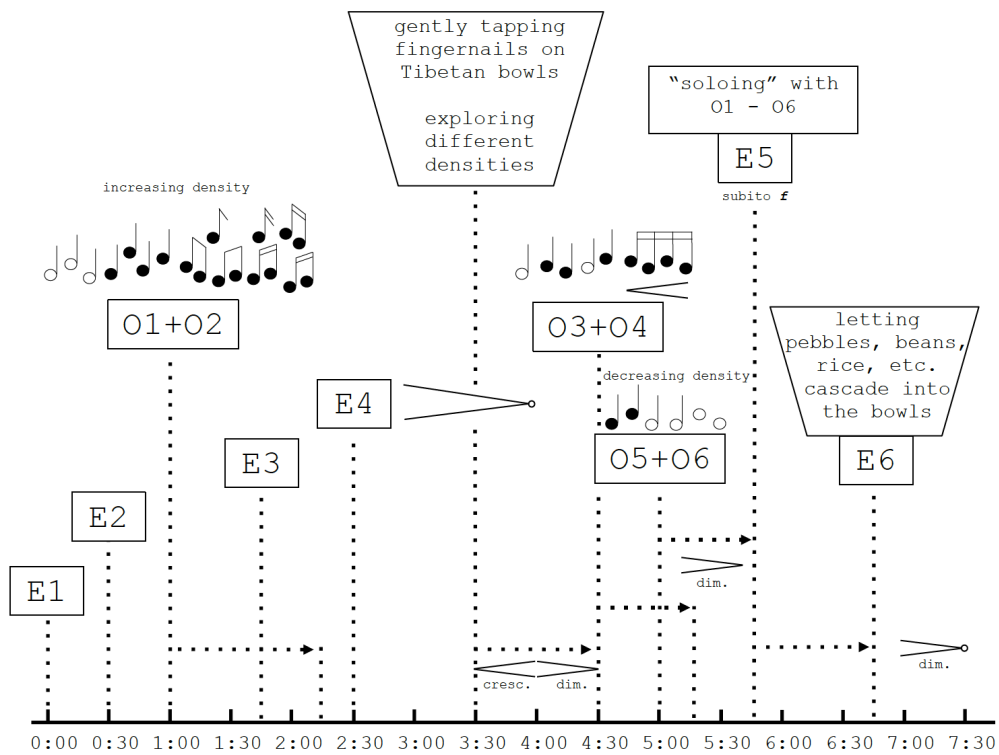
gently tapping fingernails on Tibetan bowls

exploring different densities

"soloing" with O1 - O6

E5

subito $f$

increasing density

O1+O2

O3+O4

letting pebbles, beans, rice, etc. cascade into the bowls

decreasing density

E4

E3

O5+O6

E6

E2

E1

dim.

cresc.

dim.

dim.

0:00 0:30 1:00 1:30 2:00 2:30 3:00 3:30 4:00 4:30 5:00 5:30 6:00 6:30 7:00 7:30